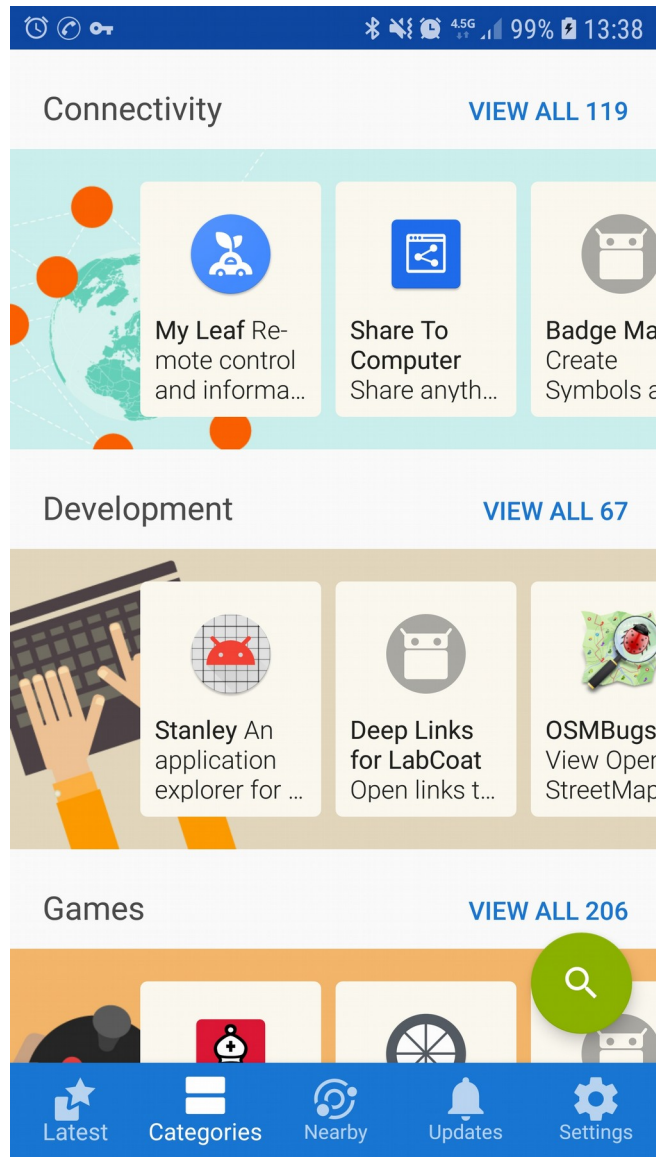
4.5G 99% 13:38

Connectivity VIEW ALL 119

My Leaf Remote control and informa...

Share To Computer Share anyth...

Badge Ma Create Symbols a

Development VIEW ALL 67

Stanley An application explorer for ...

Deep Links for LabCoat Open links t...

OSMBugs View Oper StreetMap

Games VIEW ALL 206

Latest Categories Nearby Updates Settings